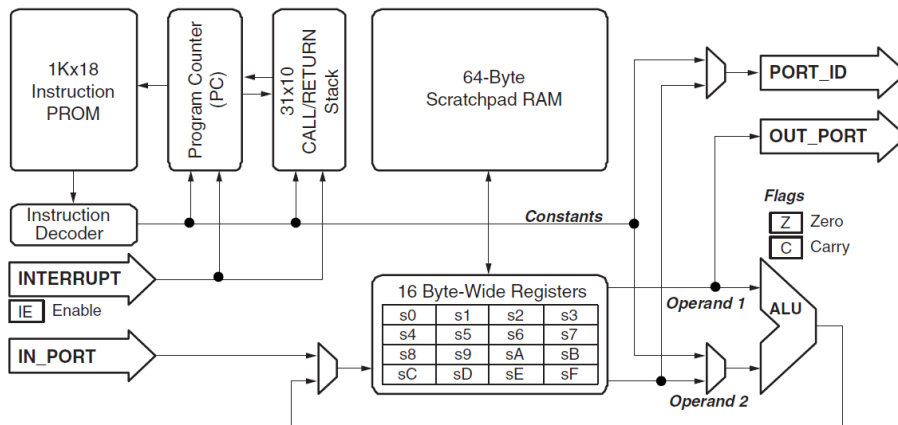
1Kx18
Instruction
PROM

Program Counter
(PC)

31x10
CALL/RETURN
Stack

64-Byte
Scratchpad RAM

PORT_ID

OUT_PORT

Flags
Z Zero
C Carry

Instruction
Decoder

Constants

INTERRUPT

IE Enable

16 Byte-Wide Registers

| s0 | s1 | s2 | s3 |
|---|---|---|---|
| s4 | s5 | s6 | s7 |
| s8 | s9 | sA | sB |
| sC | sD | sE | sF |

Operand 1

ALU

IN_PORT

Operand 2